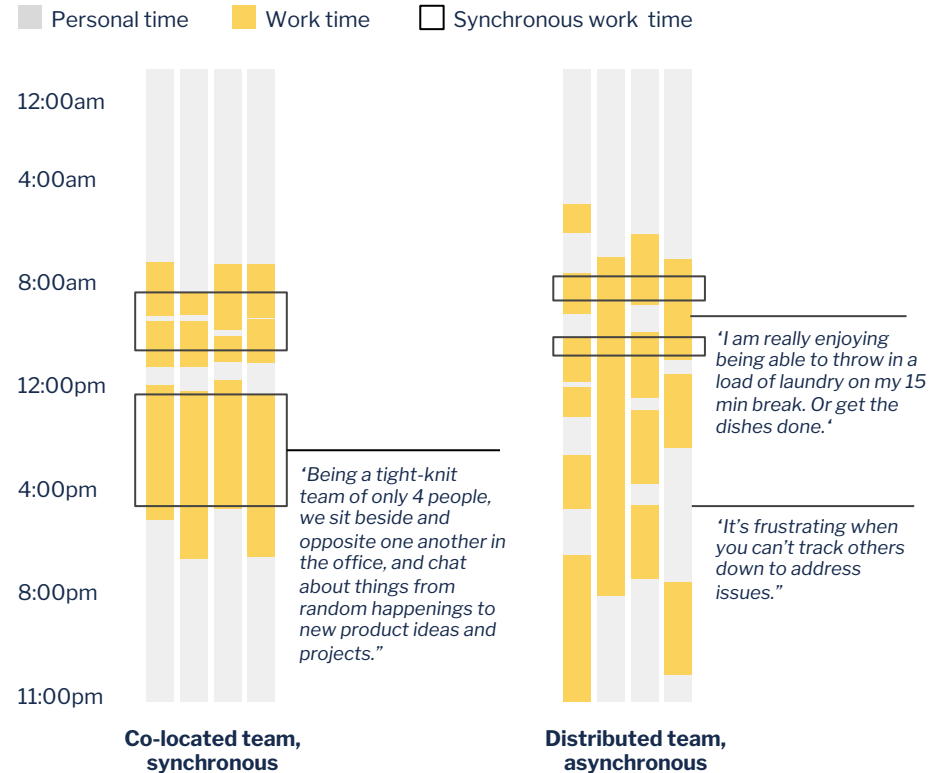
Personal time
Work time
Synchronous work time

12:00am
4:00am
8:00am
12:00pm
4:00pm
8:00pm
11:00pm

'Being a tight-knit team of only 4 people, we sit beside and opposite one another in the office, and chat about things from random happenings to new product ideas and projects."

'I am really enjoying being able to throw in a load of laundry on my 15 min break. Or get the dishes done.'

'It's frustrating when you can't track others down to address issues."

Co-located team, synchronous

Distributed team, asynchronous